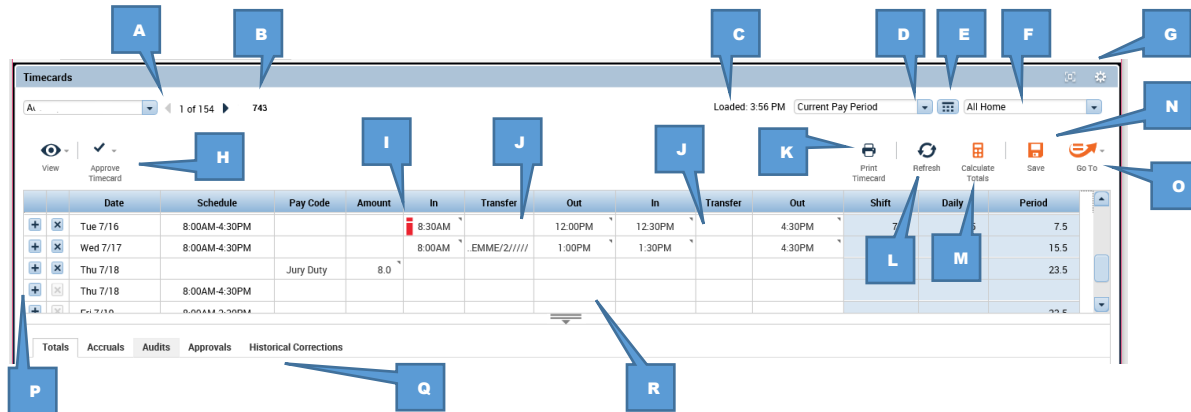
A B C D E F G

Timecards

A 1 of 154 743

Loaded: 3:56 PM Current Pay Period All Home

N

View Approve Timecard H I J J K Print Timecard Refresh Calculate Totals Save Go To O

| | | Date | Schedule | Pay Code | Amount | In | Transfer | Out | In | Transfer | Out | Shift | Daily | Period |
|---|---|---|---|---|---|---|---|---|---|---|---|---|---|---|
| + | × | Tue 7/16 | 8:00AM-4:30PM | | | 8:30AM | | 12:00PM | 12:30PM | | 4:30PM | 7 | | 7.5 |
| + | × | Wed 7/17 | 8:00AM-4:30PM | | | 8:00AM | .EMME/2///// | 1:00PM | 1:30PM | | 4:30PM | | | 15.5 |
| + | × | Thu 7/18 | | Jury Duty | 8.0 | | | | | | | | | 23.5 |
| + | × | Thu 7/18 | 8:00AM-4:30PM | | | | | | | | | | | |
| + | | Fri 7/19 | 8:00AM-4:30PM | | | | | | | | | | | 23.5 |

L M

Totals Accruals Audits Approvals Historical Corrections

P Q R